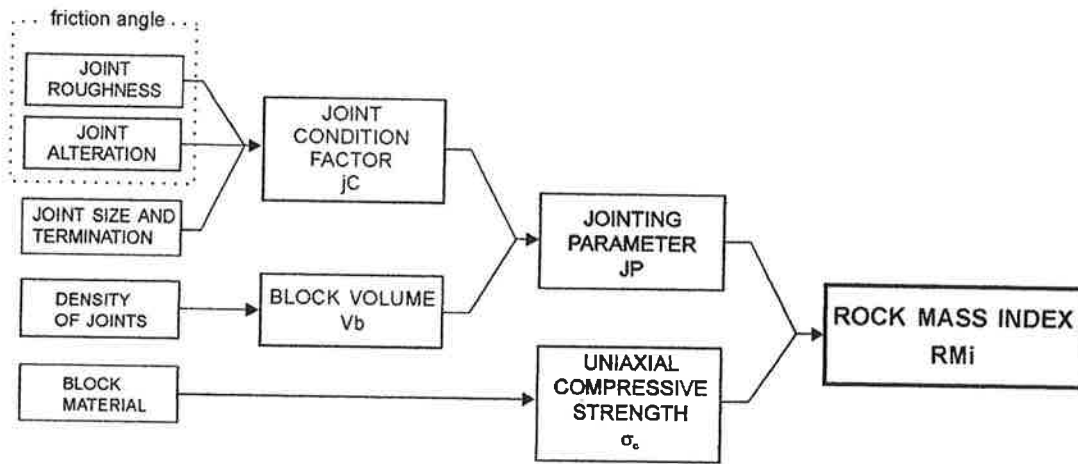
friction angle

JOINT ROUGHNESS

JOINT ALTERATION

JOINT SIZE AND TERMINATION

JOINT CONDITION FACTOR jC

DENSITY OF JOINTS

BLOCK VOLUME Vb

JOINTING PARAMETER JP

BLOCK MATERIAL

UNIAXIAL COMPRESSIVE STRENGTH $\sigma_c$

ROCK MASS INDEX RMi